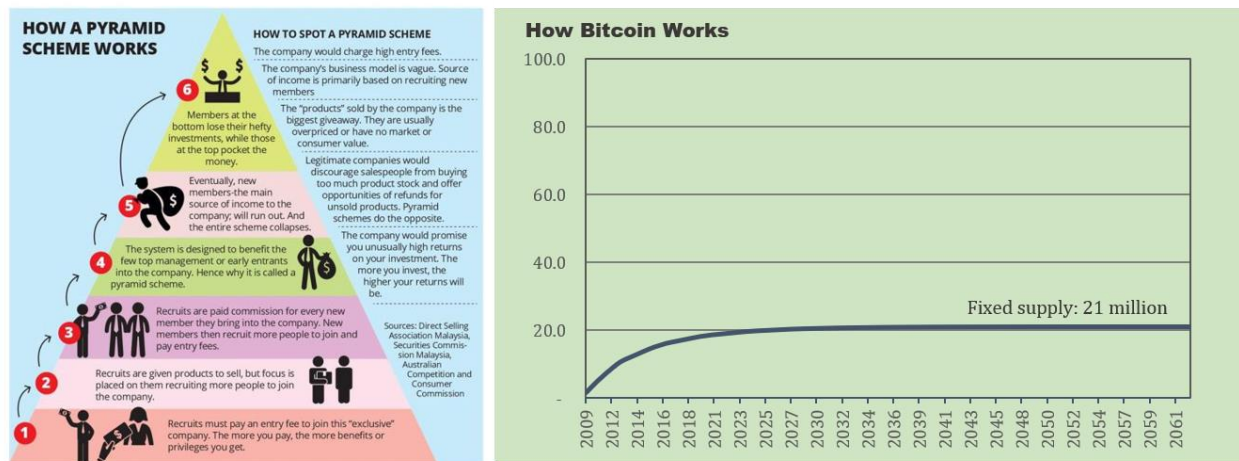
HOW A PYRAMID SCHEME WORKS

HOW TO SPOT A PYRAMID SCHEME

The company would charge high entry fees.

The company's business model is vague. Source of income is primarily based on recruiting new members

The "products" sold by the company is the biggest giveaway. They are usually overpriced or have no market or consumer value.

Legitimate companies would discourage salespeople from buying too much product stock and offer opportunities of refunds for unsold products. Pyramid schemes do the opposite.

The company would promise you unusually high returns on your investment. The more you invest, the higher your returns will be.

Sources: Direct Selling Association Malaysia, Securities Commission Malaysia, Australian Competition and Consumer Commission

6 Members at the bottom lose their hefty investments, while those at the top pocket the money.

5 Eventually, new members-the main source of income to the company; will run out. And the entire scheme collapses.

4 The system is designed to benefit the few top management or early entrants into the company. Hence why it is called a pyramid scheme.

3 Recruits are paid commission for every new member they bring into the company. New members then recruit more people to join and pay entry fees.

2 Recruits are given products to sell, but focus is placed on them recruiting more people to join the company.

1 Recruits must pay an entry fee to join this "exclusive" company. The more you pay, the more benefits or privileges you get.

How Bitcoin Works

100.0
80.0
60.0
40.0
20.0
-

Fixed supply: 21 million

2009 2012 2014 2016 2018 2021 2023 2025 2027 2030 2032 2034 2036 2039 2041 2043 2045 2048 2050 2052 2054 2057 2059 2061